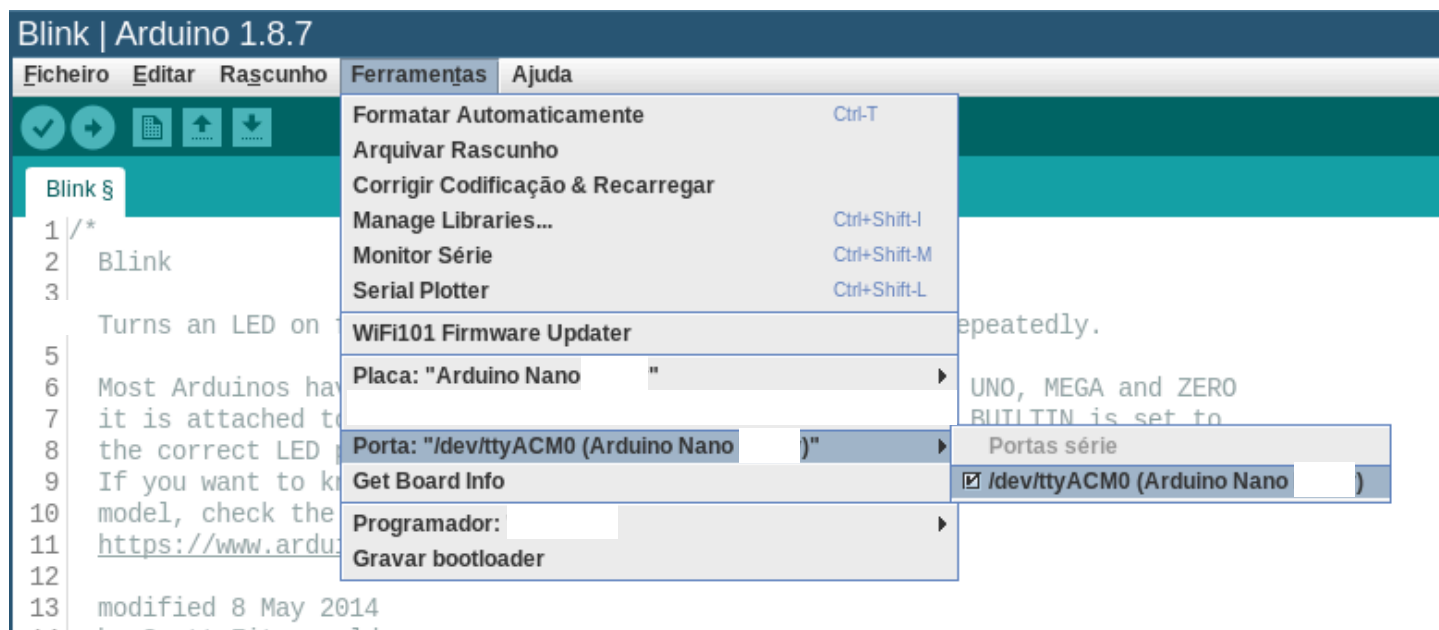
Blink | Arduino 1.8.7

Ficheiro Editar Rascunho Ferramentas Ajuda

Blink §

1 /*
2 Blink
3
Turns an LED on f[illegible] epeatedly.
5
6 Most Arduinos hav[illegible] UNO, MEGA and ZERO
7 it is attached to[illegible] BUILTIN is set to
8 the correct LED p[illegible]
9 If you want to kn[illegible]
10 model, check the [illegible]
11 https://www.ardu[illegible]
12
13 modified 8 May 2014

Formatar Automaticamente Ctrl-T
Arquivar Rascunho
Corrigir Codificação & Recarregar
Manage Libraries... Ctrl+Shift-I
Monitor Série Ctrl+Shift-M
Serial Plotter Ctrl+Shift-L
WiFi101 Firmware Updater
Placa: "Arduino Nano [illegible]"
Porta: "/dev/ttyACM0 (Arduino Nano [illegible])"
Get Board Info
Programador: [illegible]
Gravar bootloader

Portas série
/dev/ttyACM0 (Arduino Nano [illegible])